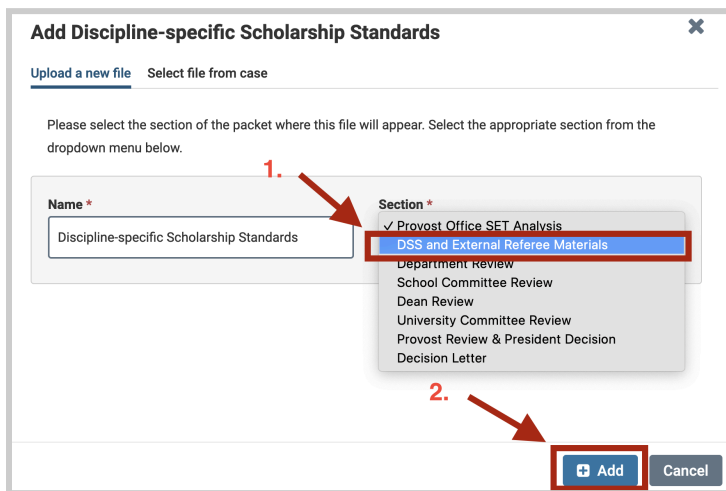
Add Discipline-specific Scholarship Standards

Upload a new file    Select file from case

Please select the section of the packet where this file will appear. Select the appropriate section from the dropdown menu below.

1.

Name *

Discipline-specific Scholarship Standards

Section *

✓ Provost Office SET Analysis
DSS and External Referee Materials
Department Review
School Committee Review
Dean Review
University Committee Review
Provost Review & President Decision
Decision Letter

2.

Add    Cancel